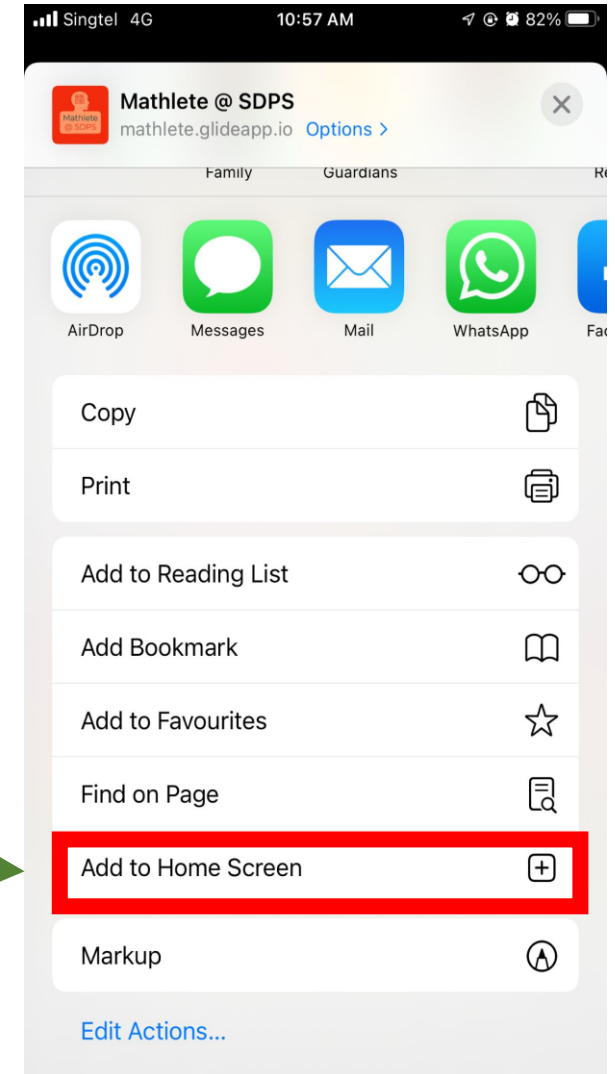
Singtel 4G 10:57 AM 82%

Mathlete @ SDPS
mathlete.glideapp.io Options >

Mathlete @ SDPS

Family Guardians Re

AirDrop Messages Mail WhatsApp Fac

Copy

Print

Add to Reading List

Add Bookmark

Add to Favourites

Find on Page

Add to Home Screen

Markup

Edit Actions...